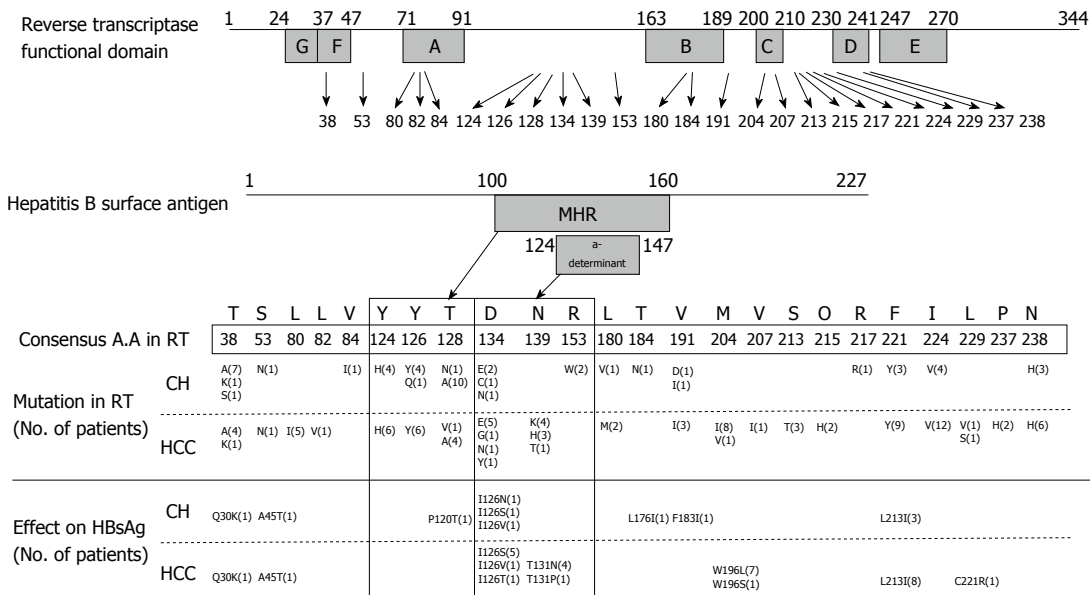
Reverse transcriptase functional domain

1 24 37 47 71 91 163 189 200 210 230 241 247 270 344

G F A B C D E

38 53 80 82 84 124 126 128 134 139 153 180 184 191 204 207 213 215 217 221 224 229 237 238

Hepatitis B surface antigen

1 100 160 227

MHR

124 a-determinant 147

T S L L V Y Y T D N R L T V M V S O R F I L P N

Consensus A.A in RT 38 53 80 82 84 124 126 128 134 139 153 180 184 191 204 207 213 215 217 221 224 229 237 238

Mutation in RT (No. of patients)

CH A(7) K(1) S(1) N(1) I(1) H(4) Y(4) Q(1) N(1) A(10) E(2) C(1) N(1) W(2) V(1) N(1) D(1) I(1) R(1) Y(3) V(4) H(3)

HCC A(4) K(1) N(1) I(5) V(1) H(6) Y(6) V(1) A(4) E(5) G(1) N(1) Y(1) K(4) H(3) T(1) M(2) I(3) I(8) V(1) I(1) T(3) H(2) Y(9) V(12) V(1) S(1) H(2) H(6)

Effect on HBsAg (No. of patients)

CH Q30K(1) A45T(1) P120T(1) I126N(1) I126S(1) I126V(1) L176I(1) F183I(1) L213I(3)

HCC Q30K(1) A45T(1) I126S(5) I126V(1) I126T(1) T131N(4) T131P(1) W196L(7) W196S(1) L213I(8) C221R(1)